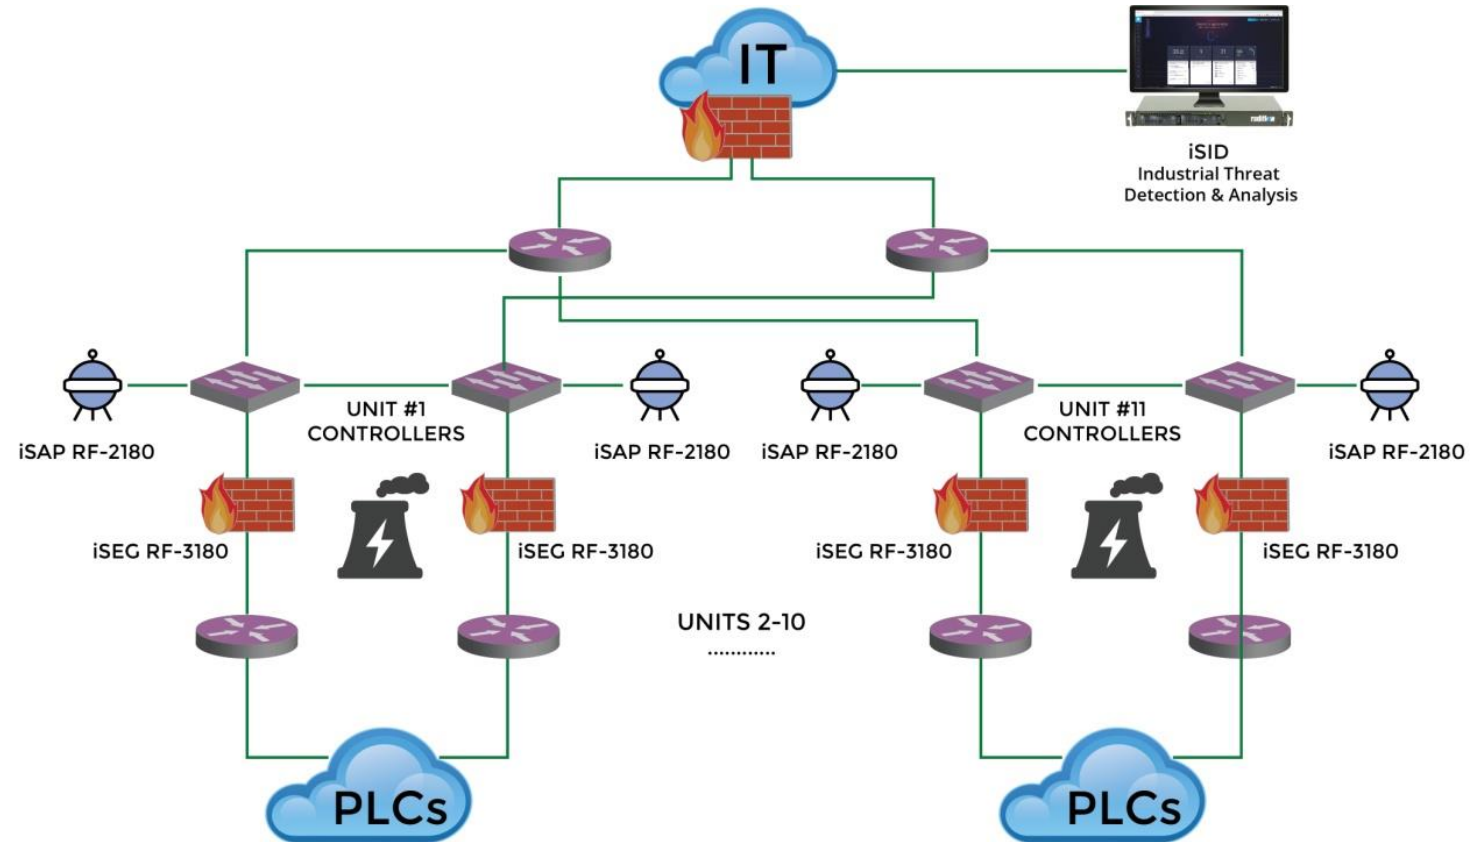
IT

iSID
Industrial Threat
Detection & Analysis

iSAP RF-2180

UNIT #1
CONTROLLERS

iSAP RF-2180

iSAP RF-2180

UNIT #11
CONTROLLERS

iSAP RF-2180

iSEG RF-3180

iSEG RF-3180

iSEG RF-3180

iSEG RF-3180

UNITS 2-10
............

PLCs

PLCs